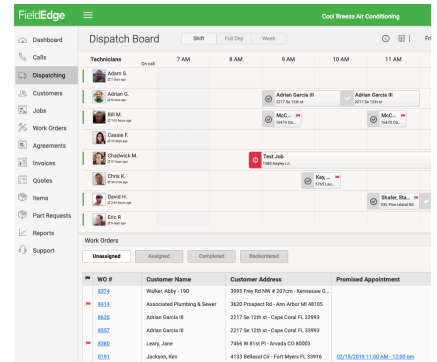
FieldEdge

Cool Breeze Air Conditioning

Dashboard
Calls
Dispatching
Customers
Jobs
Work Orders
Agreements
Invoices
Quotes
Items
Part Requests
Reports
Support

Dispatch Board

Shift
Full Day
Week

Pr

Technicians
On call
7 AM
8 AM
9 AM
10 AM
11 AM

Adam S.
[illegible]

Adrian G.
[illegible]

Adrian Garcia III
2217 Se 12th st

Adrian Garcia III
2217 Se 12th st

Bill M.
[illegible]

McC...
16470 Ov...

McC...
16470 Ov...

Cassie F.
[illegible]

Chadwick M.
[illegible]

Test Job
1880 Kepley Ln

Chris K.
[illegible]

Kay, ...
5765 Lau...

David H.
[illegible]

Shafer, Sta...
332 Pineland Rd

Eric R.
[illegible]

Work Orders

Unassigned
Assigned
Completed
Backordered

| | WO # | Customer Name | Customer Address | Promised Appointment |
|---|---|---|---|---|
| | 8574 | Walker, Abby - 190 | 3995 Frey Rd NW # 207cm - Kennesaw G... | |
| | 8414 | Associated Plumbing & Sewer | 3620 Prospect Rd - Ann Arbor MI 48105 | |
| | 8635 | Adrian Garcia III | 2217 Se 12th st - Cape Coral FL 33993 | |
| | 8557 | Adrian Garcia III | 2217 Se 12th st - Cape Coral FL 33993 | |
| | 8080 | Leary, Jane | 7466 W 81st Pl - Arvada CO 80003 | |
| | 8191 | Jackson, Ken | 4133 Bellasol Cir - Fort Myers FL 33916 | 02/15/2019 11:00 AM - 12:00 pm |